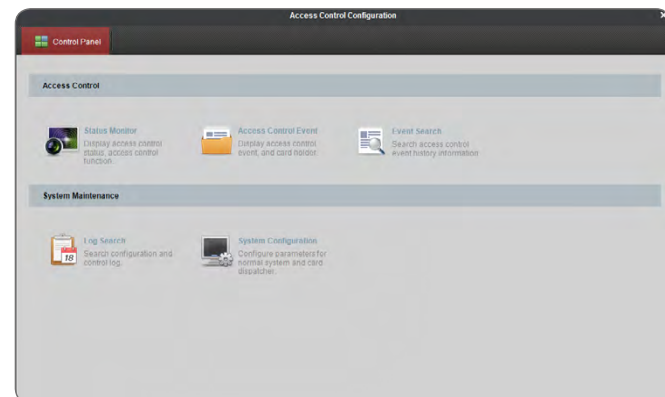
Access Control Configuration

Control Panel

Access Control

Status Monitor
Display access control status, access control function.

Access Control Event
Display access control event, and card holder.

Event Search
Search access control event history information.

System Maintenance

Log Search
Search configuration and control log.

18

System Configuration
Configure parameters for normal system and card dispatcher.